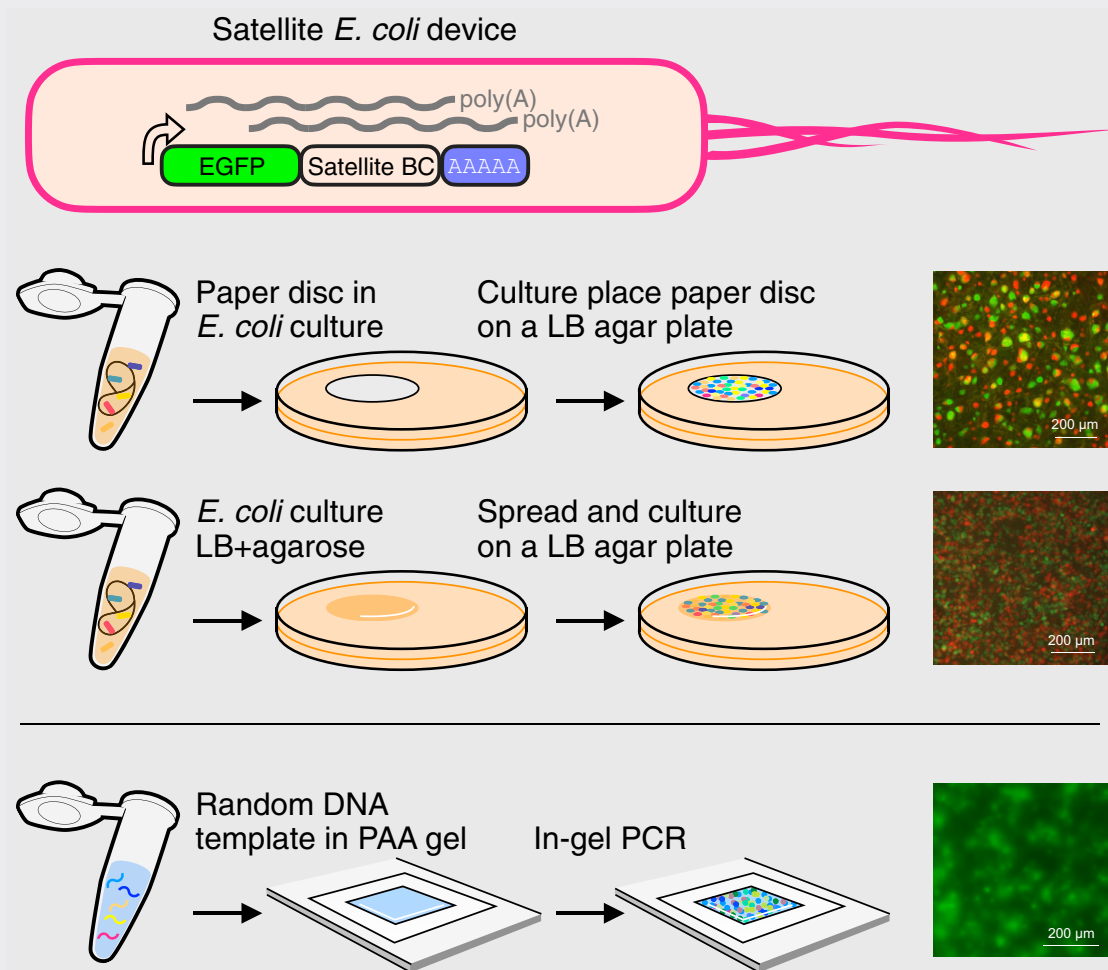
Satellite E. coli device

poly(A)
poly(A)
EGFP
Satellite BC
AAAAA

Paper disc in E. coli culture

Culture place paper disc on a LB agar plate

200 µm

E. coli culture LB+agarose

Spread and culture on a LB agar plate

200 µm

Random DNA template in PAA gel

In-gel PCR

200 µm